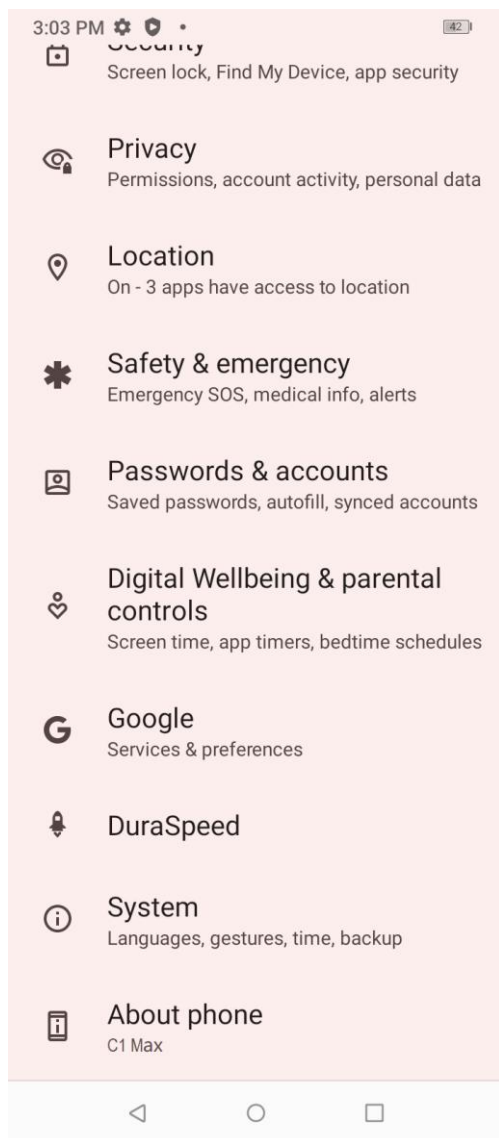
3:03 PM 42

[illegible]
Screen lock, Find My Device, app security

Privacy
Permissions, account activity, personal data

Location
On - 3 apps have access to location

Safety & emergency
Emergency SOS, medical info, alerts

Passwords & accounts
Saved passwords, autofill, synced accounts

Digital Wellbeing & parental controls
Screen time, app timers, bedtime schedules

Google
Services & preferences

DuraSpeed

System
Languages, gestures, time, backup

About phone
C1 Max